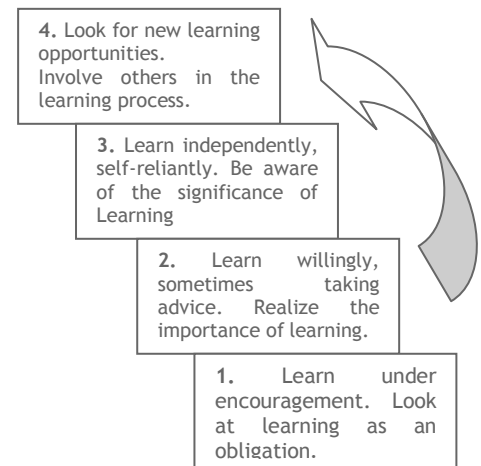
4. Look for new learning opportunities.
Involve others in the learning process.

3. Learn independently, self-reliantly. Be aware of the significance of Learning

2. Learn willingly, sometimes taking advice. Realize the importance of learning.

1. Learn under encouragement. Look at learning as an obligation.